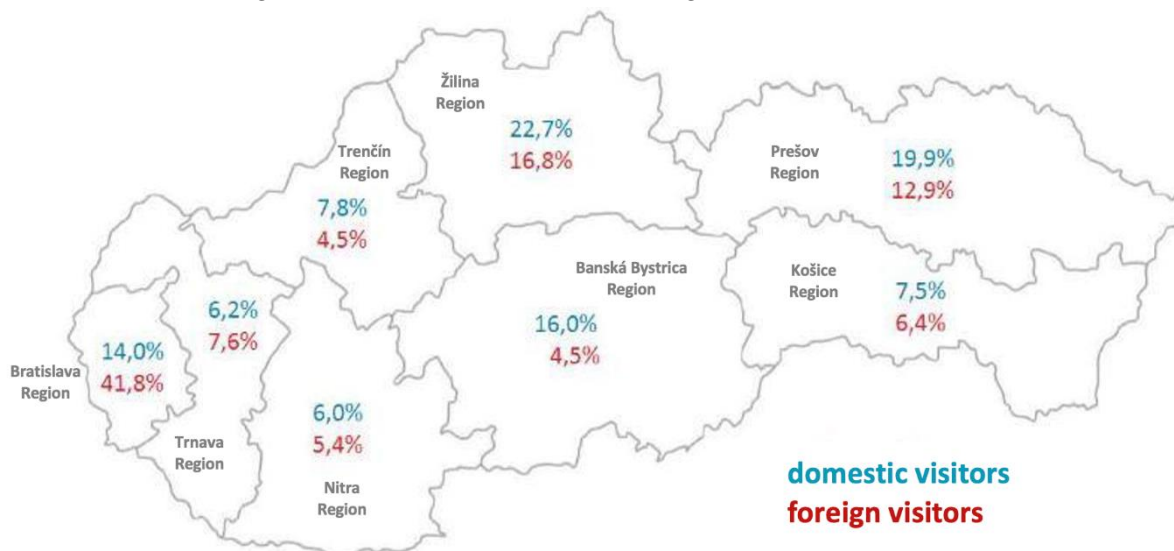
Žilina Region
22,7%
16,8%

Trenčín Region
7,8%
4,5%

Prešov Region
19,9%
12,9%

Banská Bystrica Region
16,0%
4,5%

Košice Region
7,5%
6,4%

6,2%
7,6%

Bratislava Region
14,0%
41,8%

Trnava Region

6,0%
5,4%
Nitra Region

domestic visitors
foreign visitors